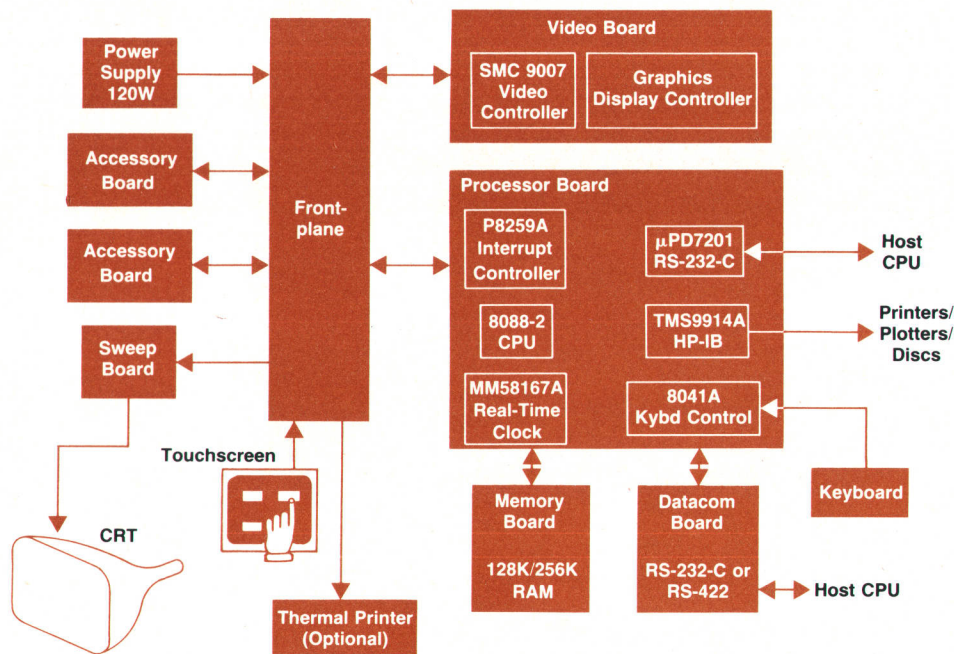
Power Supply 120W

Accessory Board

Accessory Board

Sweep Board

Front-plane

Video Board

SMC 9007 Video Controller

Graphics Display Controller

Processor Board

P8259A Interrupt Controller

8088-2 CPU

MM58167A Real-Time Clock

μPD7201 RS-232-C

TMS9914A HP-IB

8041A Kybd Control

Host CPU

Printers/ Plotters/ Discs

Touchscreen

CRT

Memory Board

128K/256K RAM

Datacom Board

RS-232-C or RS-422

Host CPU

Keyboard

Thermal Printer (Optional)